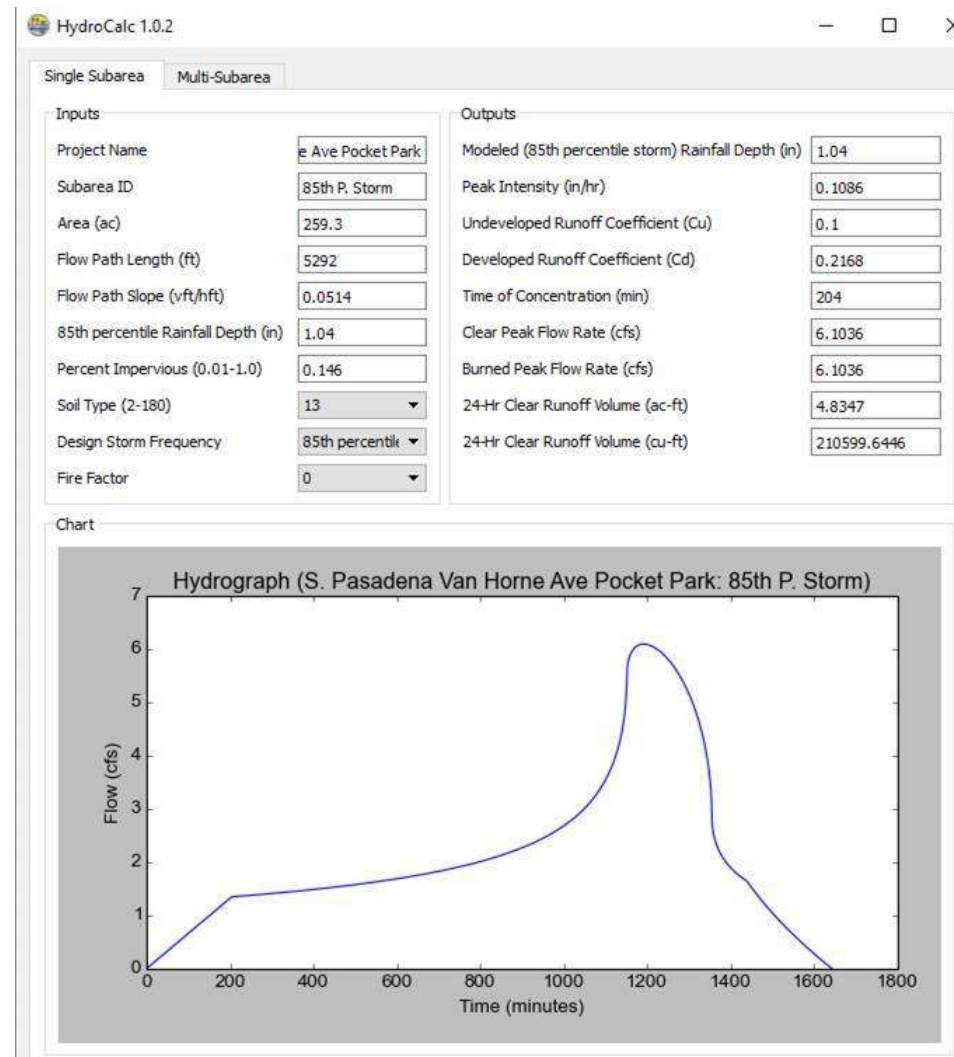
HydroCalc 1.0.2

Single Subarea | Multi-Subarea

Inputs

| | |
|---|---|
| Project Name | e Ave Pocket Park |
| Subarea ID | 85th P. Storm |
| Area (ac) | 259.3 |
| Flow Path Length (ft) | 5292 |
| Flow Path Slope (vft/hft) | 0.0514 |
| 85th percentile Rainfall Depth (in) | 1.04 |
| Percent Impervious (0.01-1.0) | 0.146 |
| Soil Type (2-180) | 13 |
| Design Storm Frequency | 85th percentil |
| Fire Factor | 0 |

Outputs

| | |
|---|---|
| Modeled (85th percentile storm) Rainfall Depth (in) | 1.04 |
| Peak Intensity (in/hr) | 0.1086 |
| Undeveloped Runoff Coefficient (Cu) | 0.1 |
| Developed Runoff Coefficient (Cd) | 0.2168 |
| Time of Concentration (min) | 204 |
| Clear Peak Flow Rate (cfs) | 6.1036 |
| Burned Peak Flow Rate (cfs) | 6.1036 |
| 24-Hr Clear Runoff Volume (ac-ft) | 4.8347 |
| 24-Hr Clear Runoff Volume (cu-ft) | 210599.6446 |

Chart

Hydrograph (S. Pasadena Van Horne Ave Pocket Park: 85th P. Storm)

Flow (cfs)

7
6
5
4
3
2
1
0

0 200 400 600 800 1000 1200 1400 1600 1800

Time (minutes)